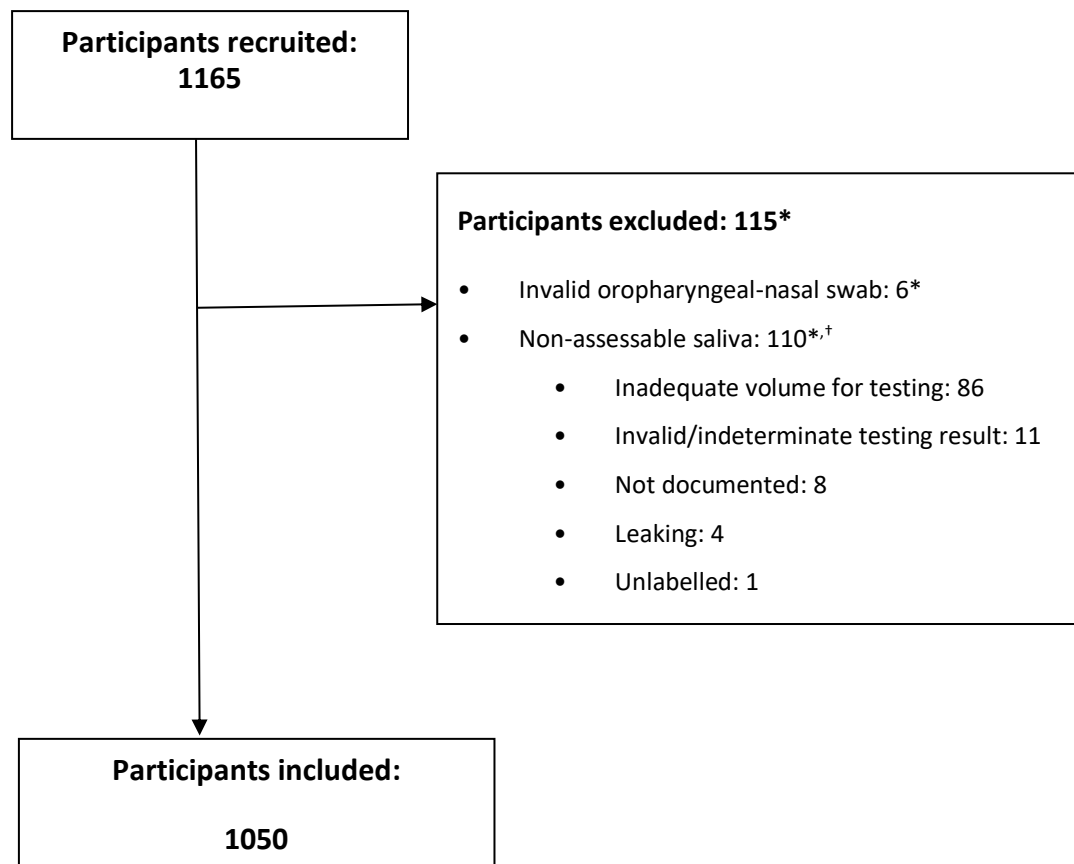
**Participants recruited: 1165**

**Participants excluded: 115***

- Invalid oropharyngeal-nasal swab: 6*
- Non-assessable saliva: 110$^{*,\dagger}$
  - Inadequate volume for testing: 86
  - Invalid/indeterminate testing result: 11
  - Not documented: 8
  - Leaking: 4
  - Unlabelled: 1

**Participants included:**

**1050**